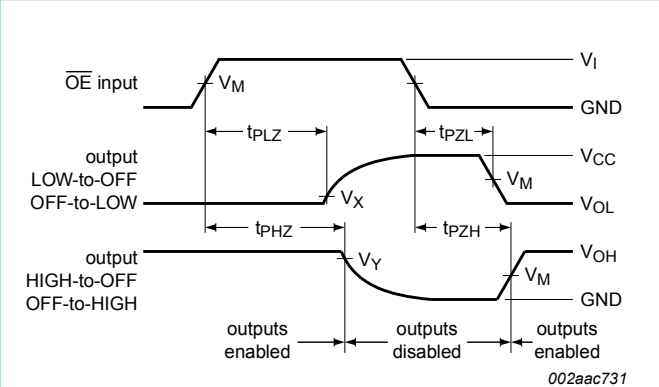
$V_I$

$\overline{OE}$ input

$V_M$

GND

$t_{PLZ}$

$t_{PZL}$

output LOW-to-OFF OFF-to-LOW

$V_{CC}$

$V_M$

$V_X$

$V_{OL}$

$t_{PHZ}$

$t_{PZH}$

output HIGH-to-OFF OFF-to-HIGH

$V_{OH}$

$V_Y$

$V_M$

GND

outputs enabled

outputs disabled

outputs enabled

002aac731